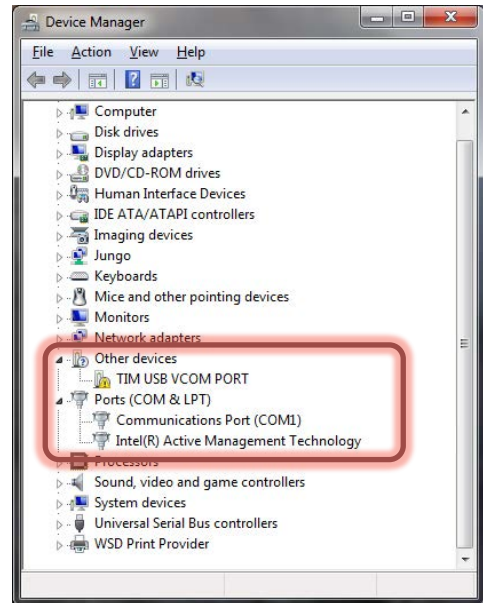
Device Manager

File Action View Help

Computer
Disk drives
Display adapters
DVD/CD-ROM drives
Human Interface Devices
IDE ATA/ATAPI controllers
Imaging devices
Jungo
Keyboards
Mice and other pointing devices
Monitors
Network adapters
Other devices
TIM USB VCOM PORT
Ports (COM & LPT)
Communications Port (COM1)
Intel(R) Active Management Technology
Processors
Sound, video and game controllers
System devices
Universal Serial Bus controllers
WSD Print Provider